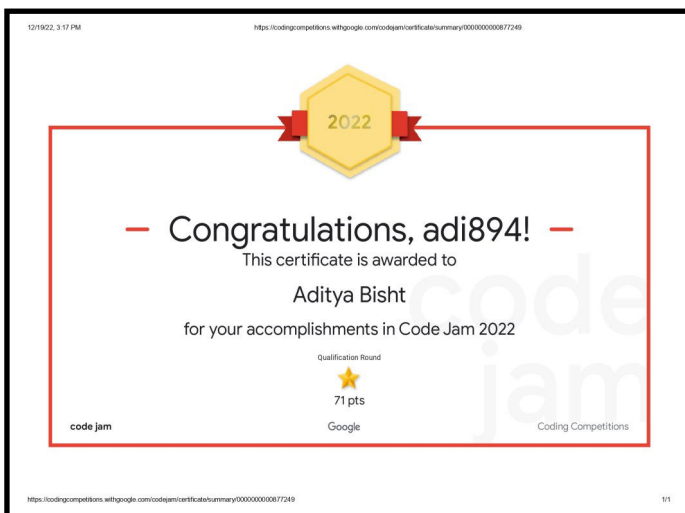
12/19/22, 3:17 PM

https://codingcompetitions.withgoogle.com/codejam/certificate/summary/0000000000877249

2022

Congratulations, adi894!

This certificate is awarded to

Aditya Bisht

for your accomplishments in Code Jam 2022

code jam

Qualification Round

71 pts

code jam

Google

Coding Competitions

https://codingcompetitions.withgoogle.com/codejam/certificate/summary/0000000000877249

1/1